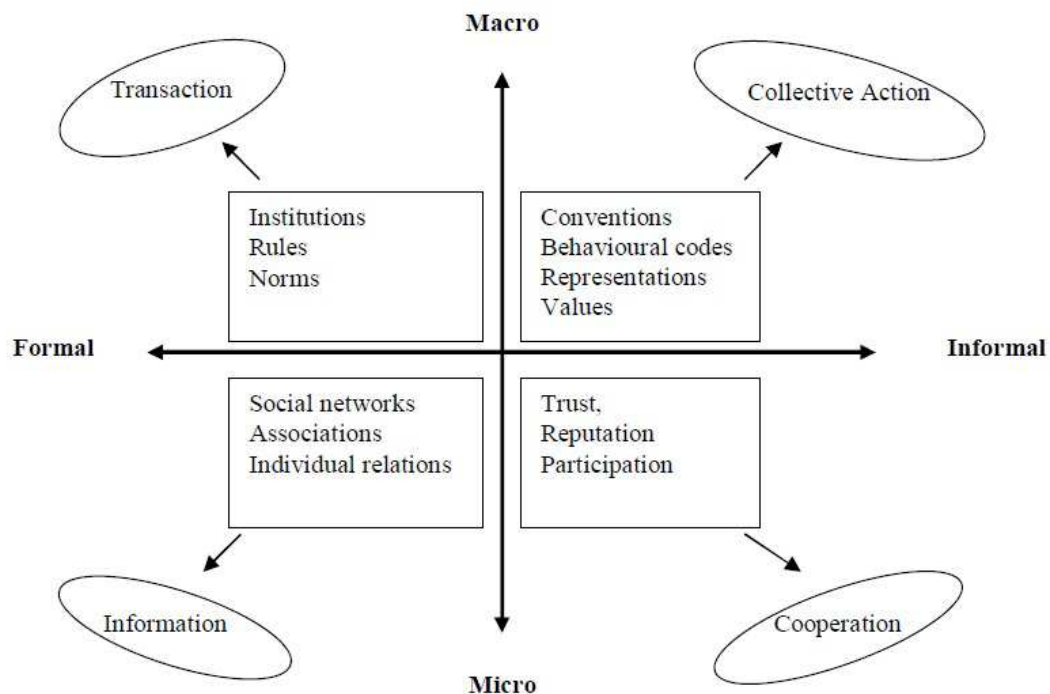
Macro

Transaction

Collective Action

Institutions
Rules
Norms

Conventions
Behavioural codes
Representations
Values

Formal

Informal

Social networks
Associations
Individual relations

Trust,
Reputation
Participation

Information

Cooperation

Micro